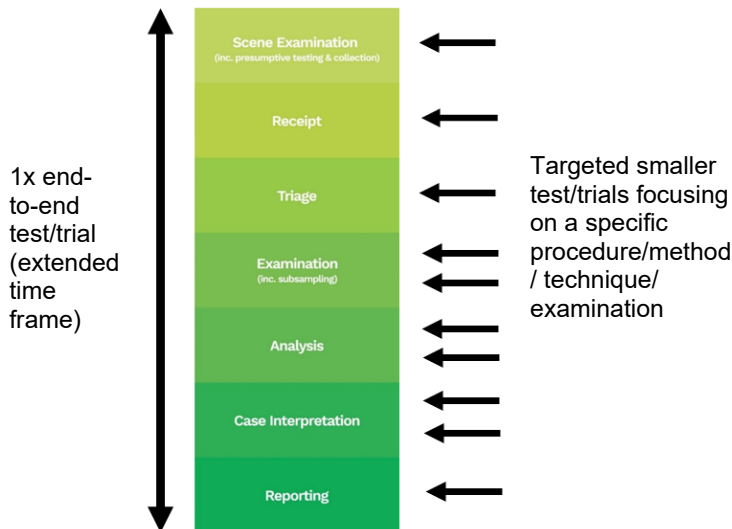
1x end-to-end test/trial (extended time frame)

Scene Examination
(inc. presumptive testing & collection)

Receipt

Triage

Examination
(inc. subsampling)

Analysis

Case Interpretation

Reporting

Targeted smaller test/trials focusing on a specific procedure/method / technique/ examination